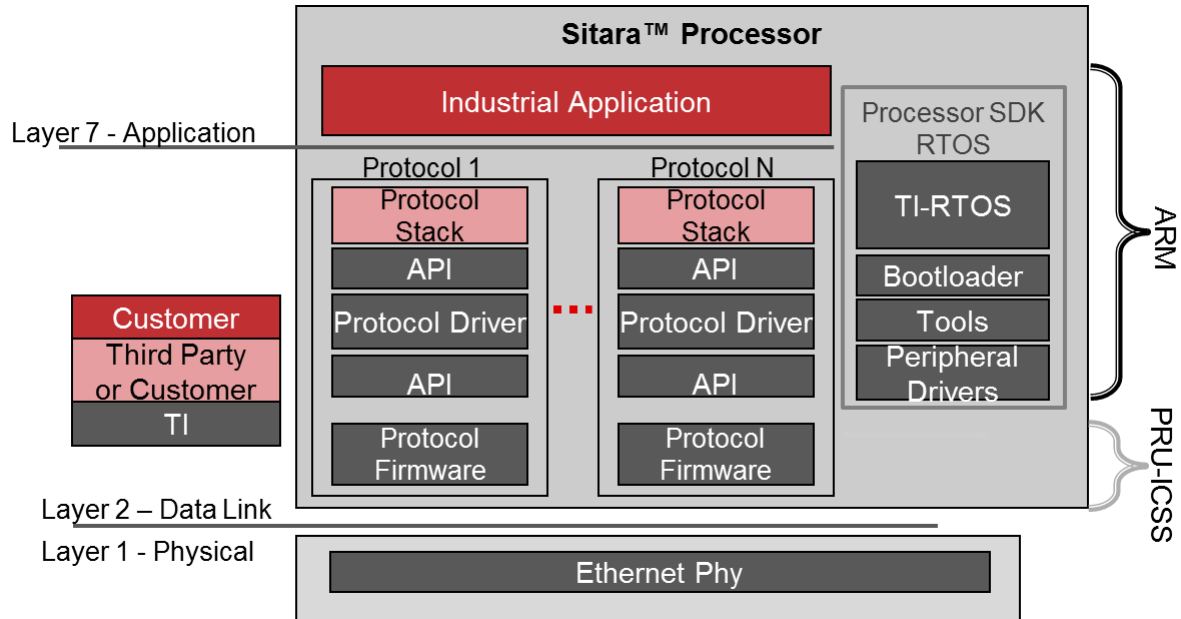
Sitara™ Processor

Industrial Application

Layer 7 - Application

Processor SDK RTOS

TI-RTOS

Bootloader

Tools

Peripheral Drivers

ARM

Protocol 1

Protocol Stack

API

Protocol Driver

API

Protocol Firmware

Protocol N

Protocol Stack

API

Protocol Driver

API

Protocol Firmware

Customer

Third Party or Customer

TI

PRU-ICSS

Layer 2 – Data Link

Layer 1 - Physical

Ethernet Phy